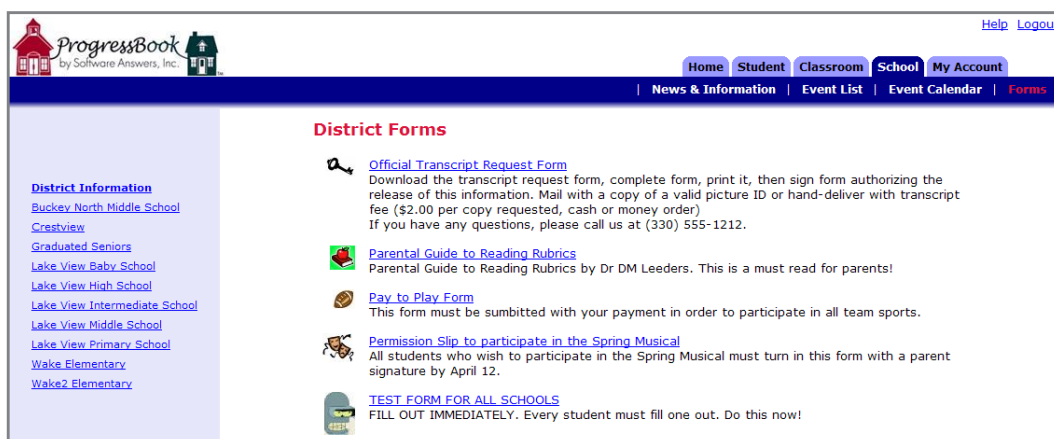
ProgressBook by Software Answers, Inc.

Help Logou

Home Student Classroom School My Account

| News & Information | Event List | Event Calendar | Forms

District Information
Buckey North Middle School
Crestview
Graduated Seniors
Lake View Baby School
Lake View High School
Lake View Intermediate School
Lake View Middle School
Lake View Primary School
Wake Elementary
Wake2 Elementary

District Forms

Official Transcript Request Form
Download the transcript request form, complete form, print it, then sign form authorizing the release of this information. Mail with a copy of a valid picture ID or hand-deliver with transcript fee ($2.00 per copy requested, cash or money order)
If you have any questions, please call us at (330) 555-1212.

Parental Guide to Reading Rubrics
Parental Guide to Reading Rubrics by Dr DM Leeders. This is a must read for parents!

Pay to Play Form
This form must be sumbitted with your payment in order to participate in all team sports.

Permission Slip to participate in the Spring Musical
All students who wish to participate in the Spring Musical must turn in this form with a parent signature by April 12.

TEST FORM FOR ALL SCHOOLS
FILL OUT IMMEDIATELY. Every student must fill one out. Do this now!